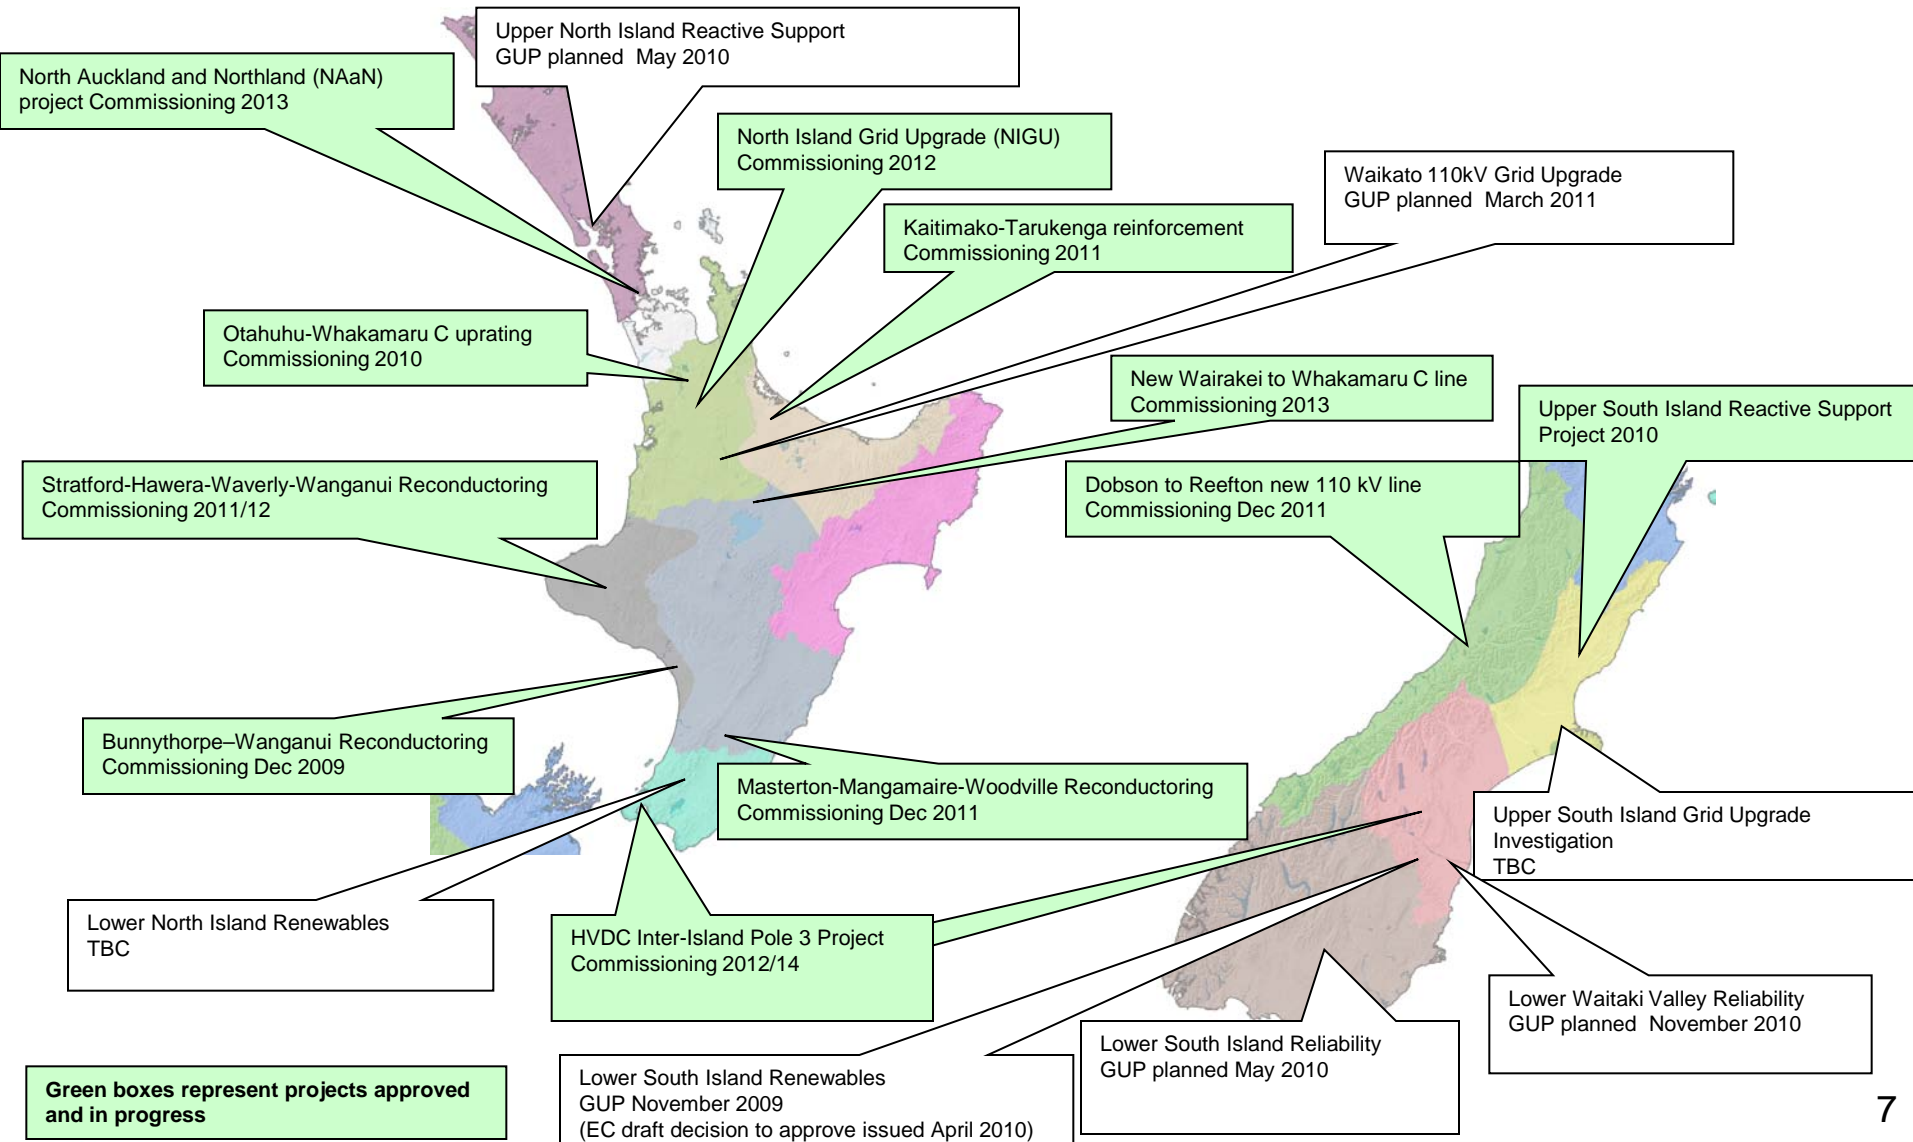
Upper North Island Reactive Support
GUP planned May 2010

North Auckland and Northland (NAaN) project Commissioning 2013

North Island Grid Upgrade (NIGU)
Commissioning 2012

Waikato 110kV Grid Upgrade
GUP planned March 2011

Kaitimako-Tarukenga reinforcement
Commissioning 2011

Otahuhu-Whakamaru C uprating
Commissioning 2010

New Wairakei to Whakamaru C line
Commissioning 2013

Upper South Island Reactive Support
Project 2010

Stratford-Hawera-Waverly-Wanganui Reconductoring
Commissioning 2011/12

Dobson to Reefton new 110 kV line
Commissioning Dec 2011

Bunnythorpe–Wanganui Reconductoring
Commissioning Dec 2009

Masterton-Mangamaire-Woodville Reconductoring
Commissioning Dec 2011

Upper South Island Grid Upgrade
Investigation
TBC

Lower North Island Renewables
TBC

HVDC Inter-Island Pole 3 Project
Commissioning 2012/14

Lower Waitaki Valley Reliability
GUP planned November 2010

Lower South Island Reliability
GUP planned May 2010

Green boxes represent projects approved and in progress

Lower South Island Renewables
GUP November 2009
(EC draft decision to approve issued April 2010)

7